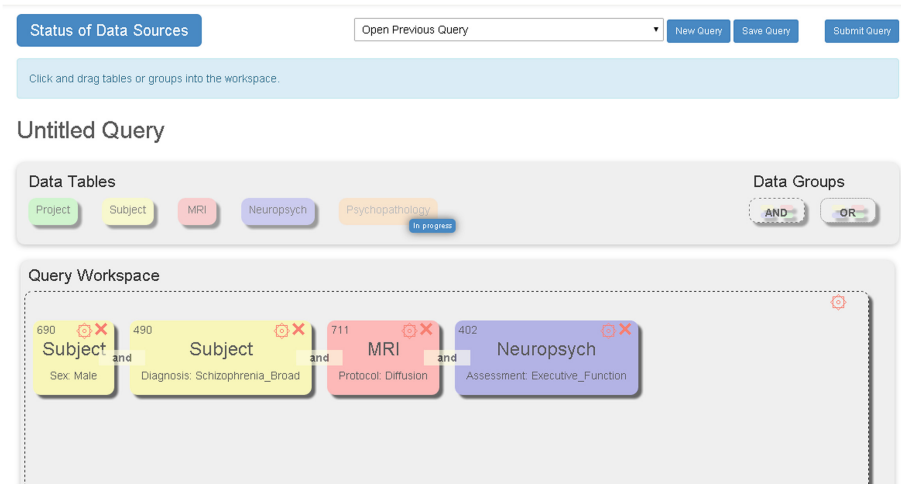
Status of Data Sources

Open Previous Query

New Query

Save Query

Submit Query

Click and drag tables or groups into the workspace.

Untitled Query

Data Tables

Project

Subject

MRI

Neuropsych

Psychopathology

In progress

Data Groups

AND

OR

Query Workspace

690

Subject

Sex: Male

and

490

Subject

Diagnosis: Schizophrenia_Broad

and

711

MRI

Protocol: Diffusion

and

402

Neuropsych

Assessment: Executive_Function